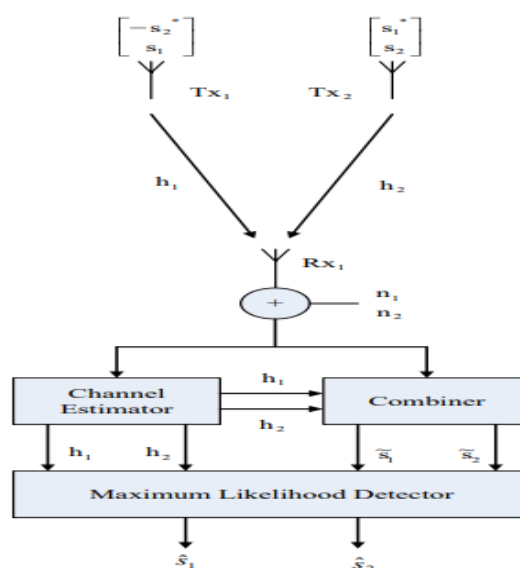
$\begin{bmatrix} -s_2^* \\ s_1 \end{bmatrix}$

$\begin{bmatrix} s_1^* \\ s_2 \end{bmatrix}$

$Tx_1$

$Tx_2$

$h_1$

$h_2$

$Rx_1$

+

$n_1$
$n_2$

Channel Estimator

$h_1$

$h_2$

Combiner

$h_1$

$h_2$

$\tilde{s}_1$

$\tilde{s}_2$

Maximum Likelihood Detector

$\hat{s}_1$

$\hat{s}_2$